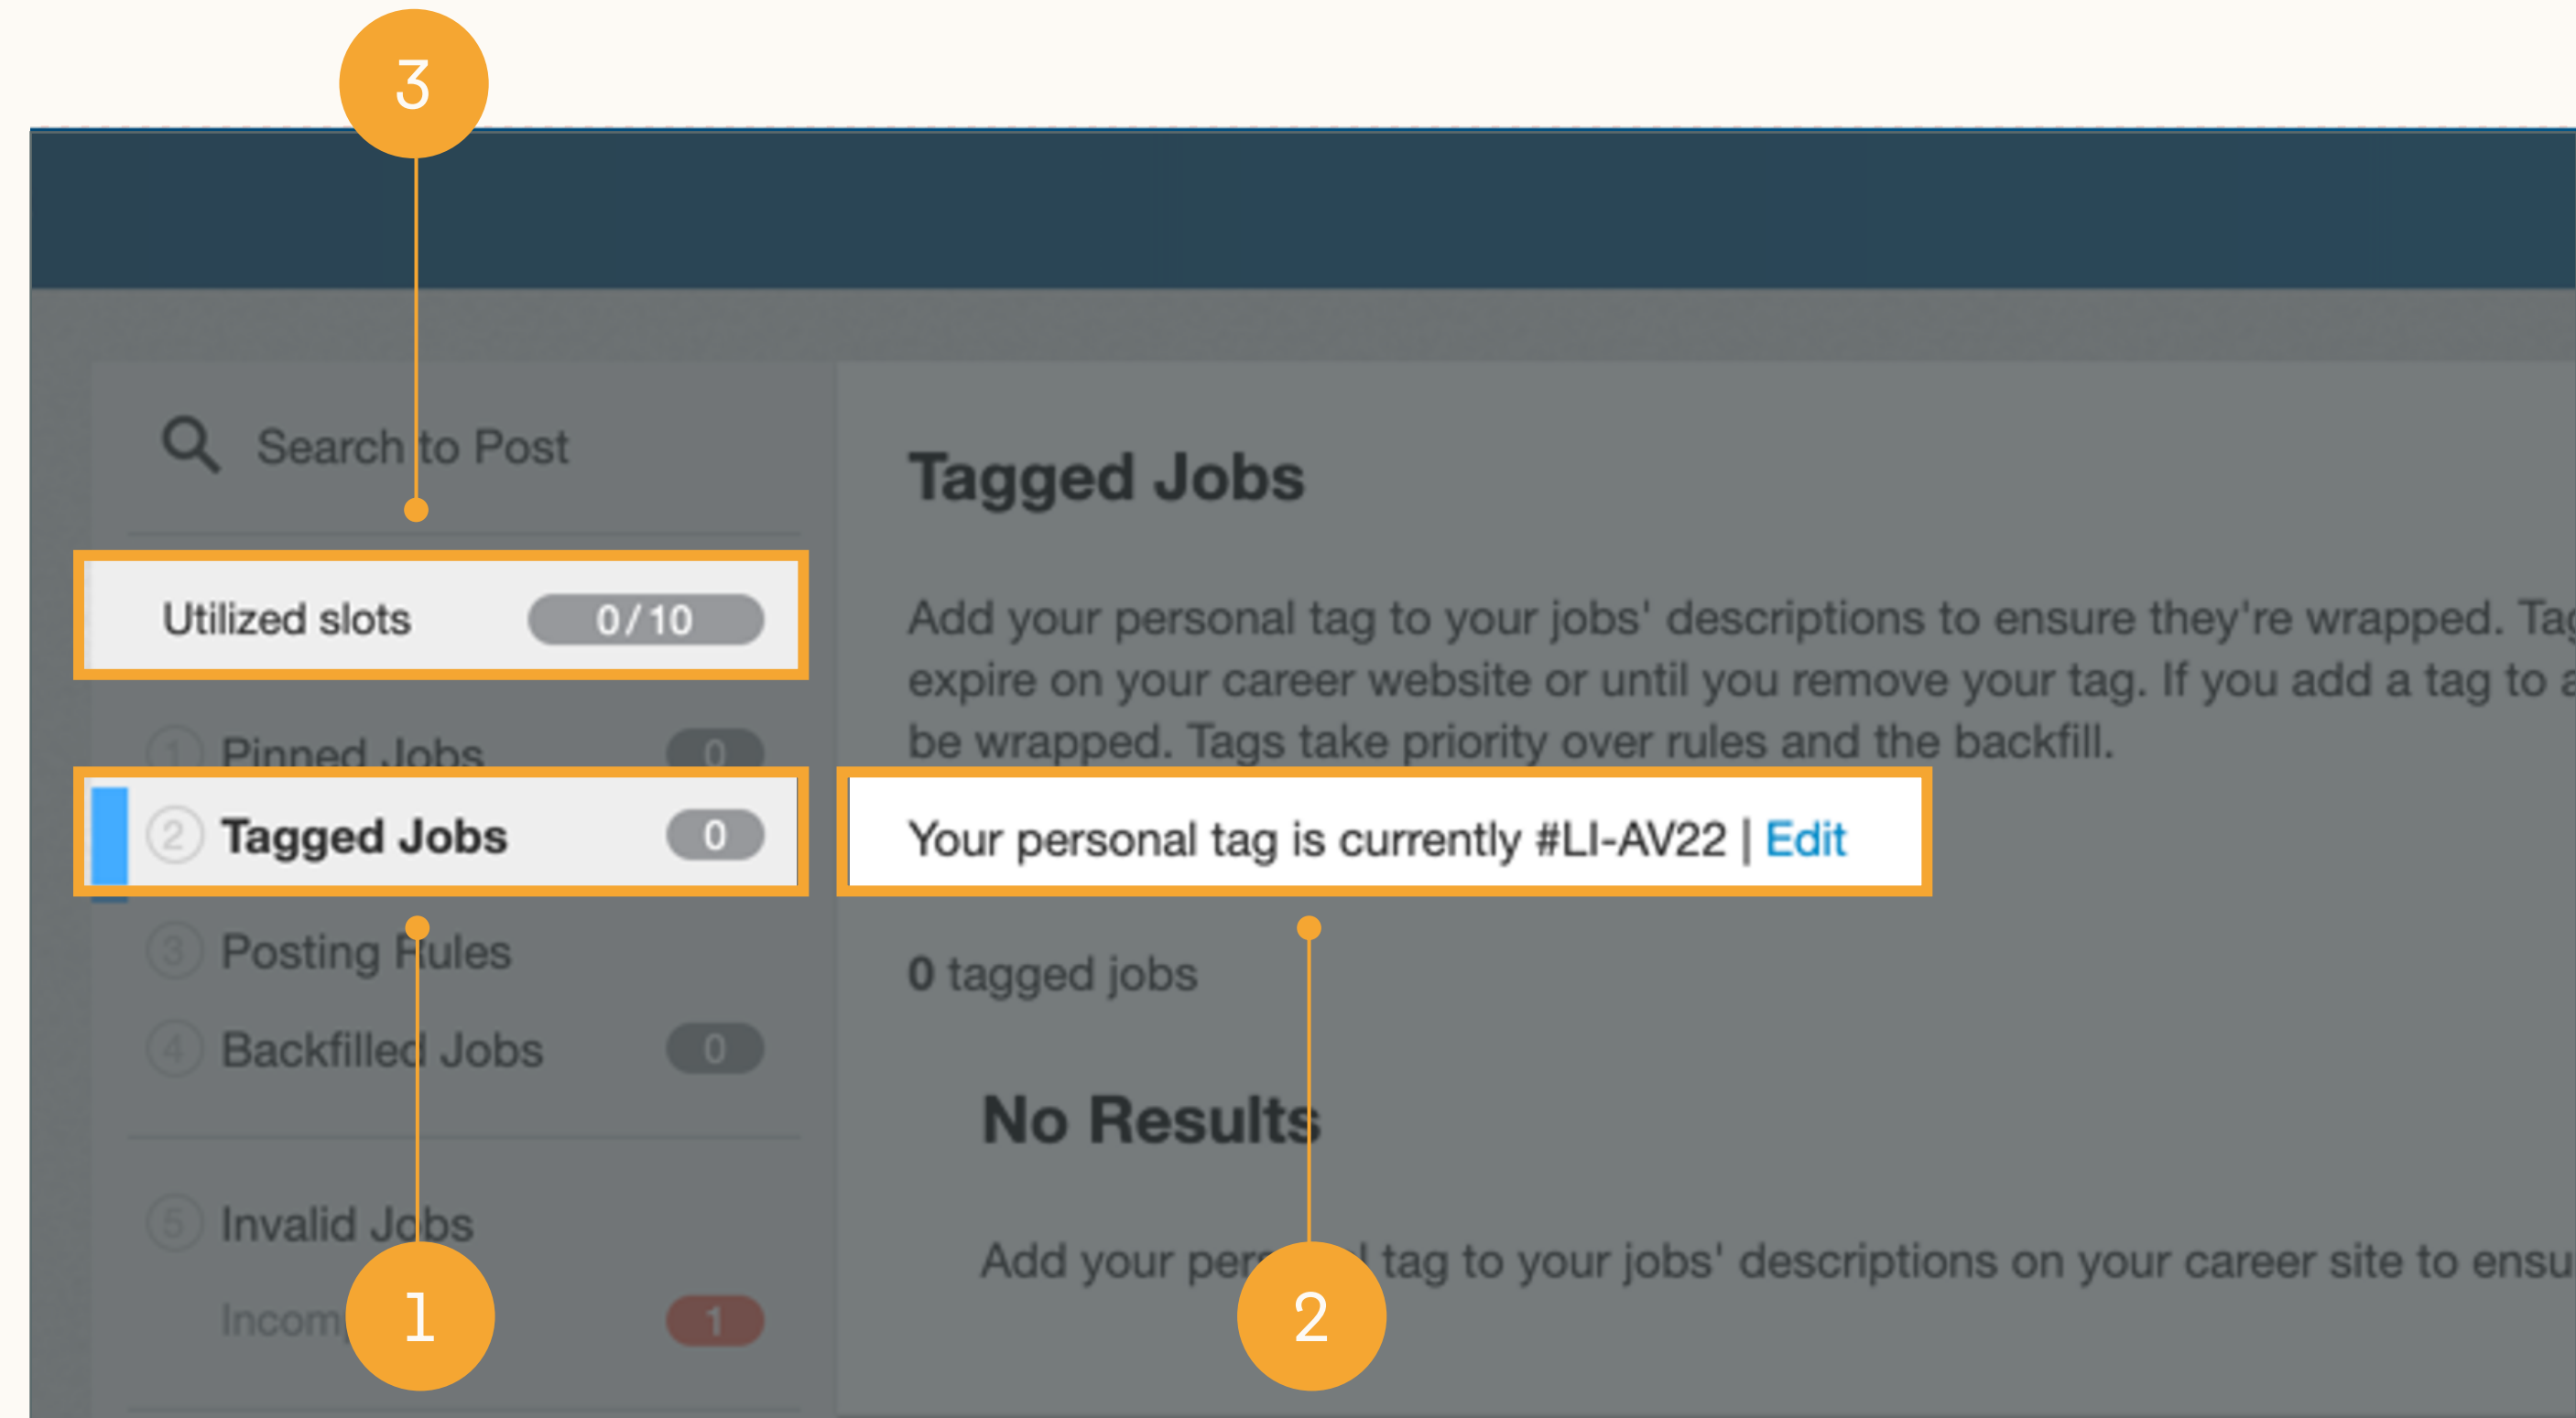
3

Search to Post

Utilized slots 0/10

1 Pinned Jobs 0

2 Tagged Jobs 0

3 Posting Rules

4 Backfilled Jobs 0

5 Invalid Jobs

Incom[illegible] 1

Tagged Jobs

Add your personal tag to your jobs' descriptions to ensure they're wrapped. Ta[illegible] expire on your career website or until you remove your tag. If you add a tag to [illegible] be wrapped. Tags take priority over rules and the backfill.

Your personal tag is currently #LI-AV22 | Edit

0 tagged jobs

No Results

Add your per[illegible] tag to your jobs' descriptions on your career site to ensu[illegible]

1

2